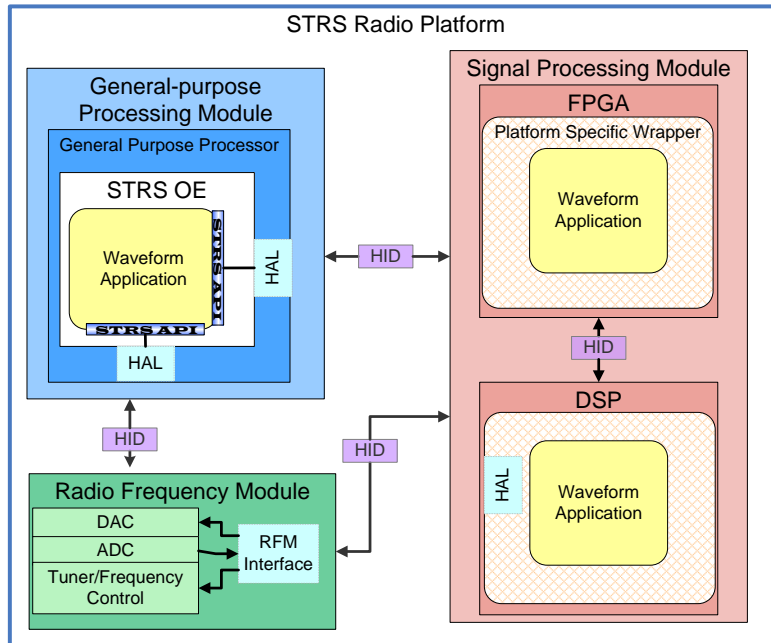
STRS Radio Platform

General-purpose Processing Module

General Purpose Processor

STRS OE

Waveform Application

STRS API

STRS API

HAL

HAL

HID

HID

Radio Frequency Module

DAC

ADC

Tuner/Frequency Control

RFM Interface

HID

Signal Processing Module

FPGA

Platform Specific Wrapper

Waveform Application

HID

DSP

HAL

Waveform Application